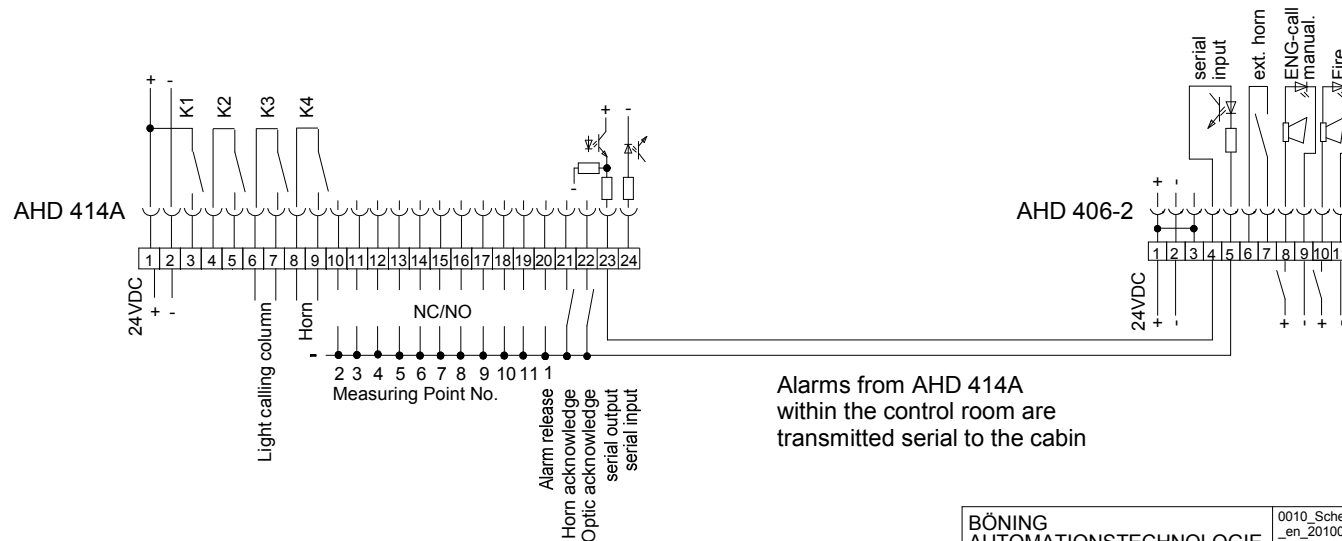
+ -

K1 K2 K3 K4

+ -

-

AHD 414A

1 2 3 4 5 6 7 8 9 10 11 12 13 14 15 16 17 18 19 20 21 22 23 24

24VDC + -

Light calling column

Horn

NC/NO

-

2 3 4 5 6 7 8 9 10 11 1
Measuring Point No.

Alarm release
Horn acknowledge
Optic acknowledge
serial output
serial input

serial input

ext. horn

ENG-call manual.

Fire

+ -

AHD 406-2

1 2 3 4 5 6 7 8 9 10 1

24VDC + -

+ - + -

Alarms from AHD 414A within the control room are transmitted serial to the cabin

BÖNING AUTOMATIONSTECHNOLOGIE

0010_Sche _en_20100